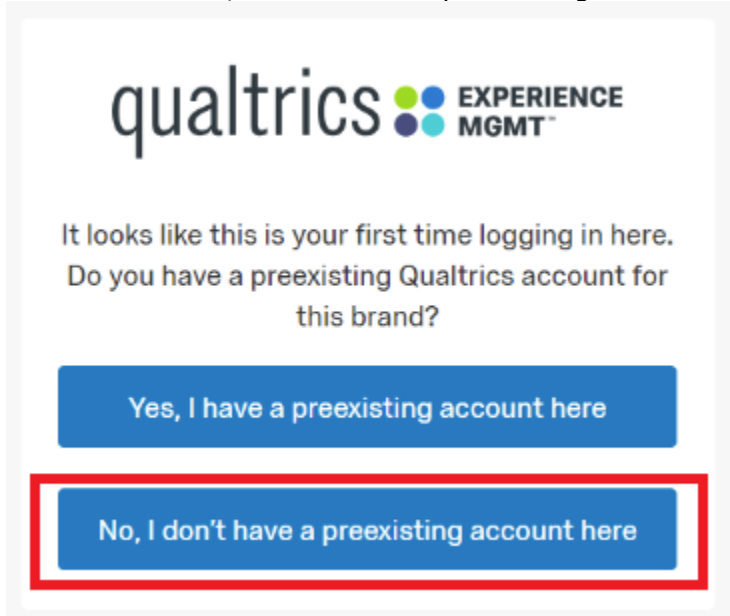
qualtrics EXPERIENCE MGMT™

It looks like this is your first time logging in here. Do you have a preexisting Qualtrics account for this brand?

Yes, I have a preexisting account here

No, I don't have a preexisting account here